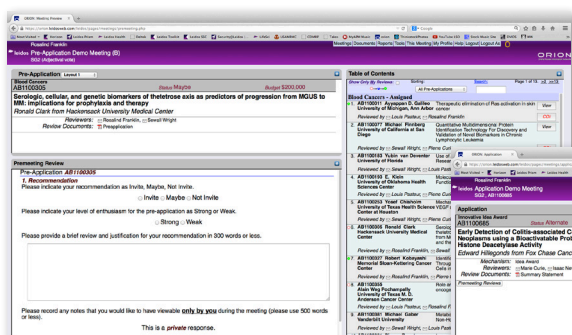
ORION: Meeting Preview

https://orion.leidosweb.com/leidos/pages/meetings/premeeting.php

Rosalind Franklin

Meetings | Documents | Reports | Tasks | This Meeting | My Profile | Help | Logout | Logout As

leidos Pre-Application Demo Meeting (B)
SG2 (Adjectival vote)

ORION

Pre-Application Layout 1

Blood Cancers
AB1100305
Status Maybe
Budget $200,000

Serologic, cellular, and genetic biomarkers of thetetrose axis as predictors of progression from MGUS to MM: implications for prophylaxis and therapy

Ronald Clark from Hackensack University Medical Center

Reviewers: Rosalind Franklin, Sewall Wright
Review Documents: Preapplication

Premeeting Review

Pre-Application AB1100305

1. Recommendation
Please indicate your recommendation as Invite, Maybe, Not Invite.

Invite Maybe Not Invite

Please indicate your level of enthusiasm for the pre-application as Strong or Weak.

Strong Weak

Please provide a brief review and justification for your recommendation in 300 words or less.

Please record any notes that you would like to have viewable only by you during the meeting (please use 500 words or less).

This is a private response.

Table of Contents

Show Only My Reviews
Sorting: All Pre-Applications
Page 1 of 13

Blood Cancers - Assigned

AB1100011 Ayyappan D. Gallleo University of Michigan, Ann Arbor
Therapeutic elimination of Ras activation in ske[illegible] cancer
View
Reviewed by Louis Pasteur, Rosalind Franklin
COI

AB1100077 Michael Pinnberg University of California at San Diego
Quantitative Multiomics Protein Identification Technology For Discovery and Validation of Novel Biomarkers in Chronic Lymphocytic Leukemia
View
Reviewed by Sewall Wright, Pierre Curi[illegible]

AB1100103 Yubin van Doventer University of Florida
Use of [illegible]

Reviewed by Louis Pasteur, Pierre Cur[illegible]

AB1100183 E. Kivin University of Oklahoma Health Sciences Center
Molecul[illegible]

Reviewed by Louis Pasteur, Pierre Cur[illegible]

AB1100253 Yosef Crisholm University of Texas Health Science Center
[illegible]

Reviewed by Sewall Wright, Pierre Cur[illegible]

AB1100305 Ronald Clark Hackensack University Medical Center
Serolo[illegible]

Reviewed by Rosalind Franklin, Sewall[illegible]

AB1100327 Robert Kobayashi Memorial Sloan-Kettering Cancer Center
Identify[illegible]

Reviewed by Louis Pasteur, Rosalind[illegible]

AB1100335 Alain Woj Pochampally University of Texas MD Anderson Cancer Center

Reviewed by Louis Pasteur, Rosalind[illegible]

AB1100361 Michael Gaber Vanderbilt University

Reviewed by Sewall Wright, Louis Past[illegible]

ORION: Application

https://orion.leidosweb.com/leidos/pages/meetings/review...

leidos Pre-Application Demo Meeting
SG2, AB1100685

Application

Innovative Idea Award
AB1100685
Status Alternate

Early Detection of Colitis-associated C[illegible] Neoplasms using a Bioactivatable Prob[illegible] Histone Deacetylase Activity

Edward Hillsgrands from Fox Chase Canc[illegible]

Mechanism: Idea Award
Reviewers: Marie Curie, Isaac Ne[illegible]
Review Documents: Summary Statement

Premeeting Reviews